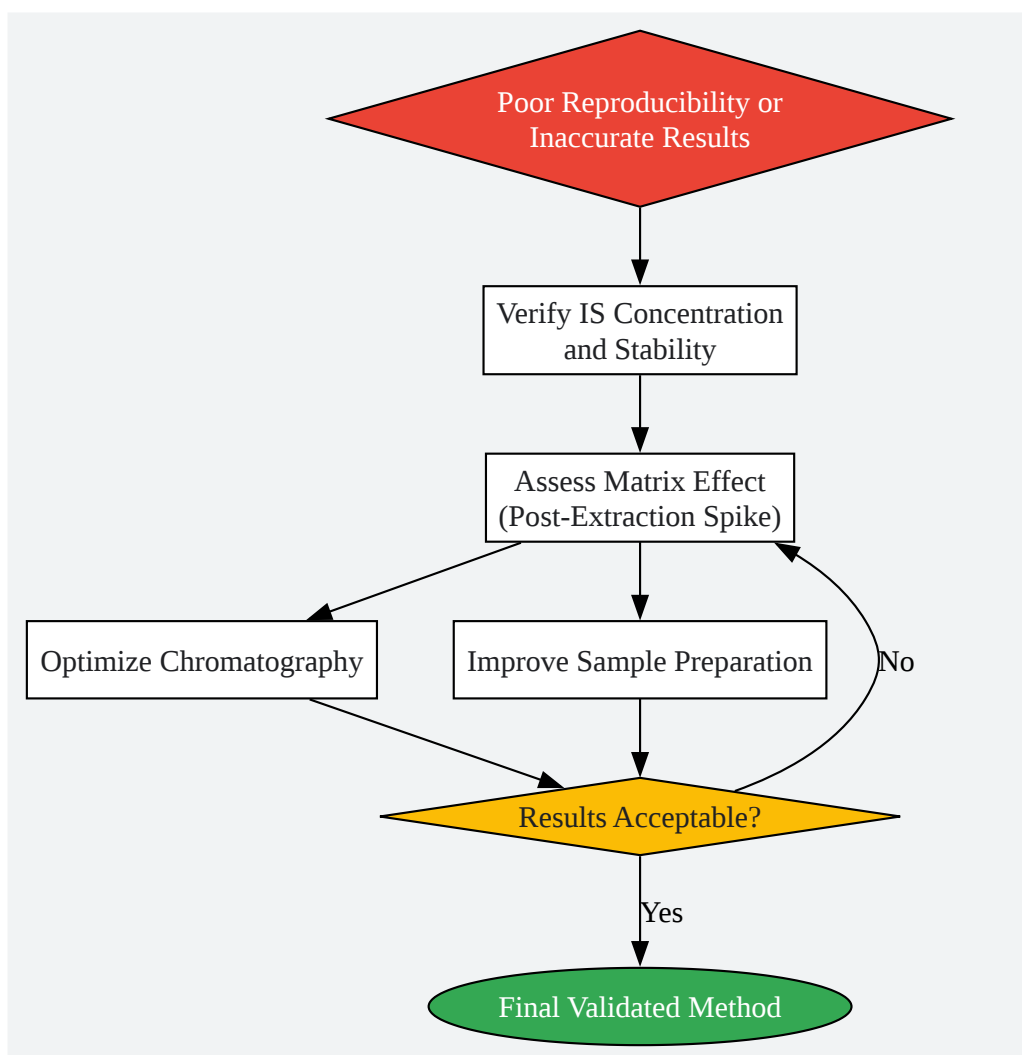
Poor Reproducibility or Inaccurate Results

Verify IS Concentration and Stability

Assess Matrix Effect (Post-Extraction Spike)

Optimize Chromatography

Improve Sample Preparation

No

Results Acceptable?

Yes

Final Validated Method